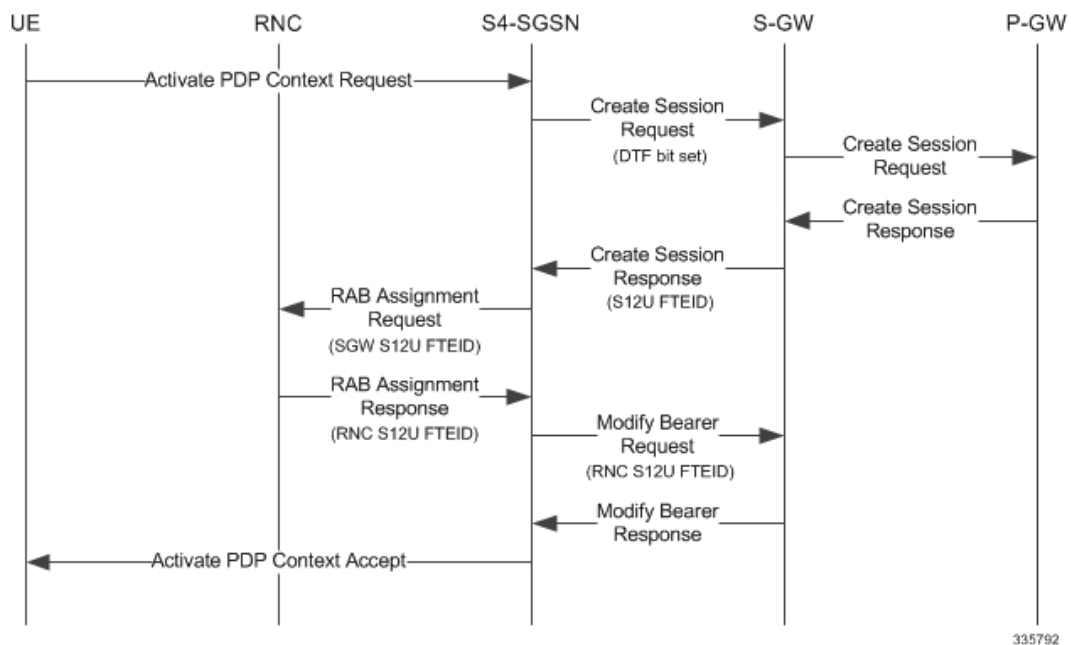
UE

RNC

S4-SGSN

S-GW

P-GW

Activate PDP Context Request

Create Session Request (DTF bit set)

Create Session Request

Create Session Response

Create Session Response (S12U FTEID)

RAB Assignment Request (SGW S12U FTEID)

RAB Assignment Response (RNC S12U FTEID)

Modify Bearer Request (RNC S12U FTEID)

Modify Bearer Response

Activate PDP Context Accept

335792